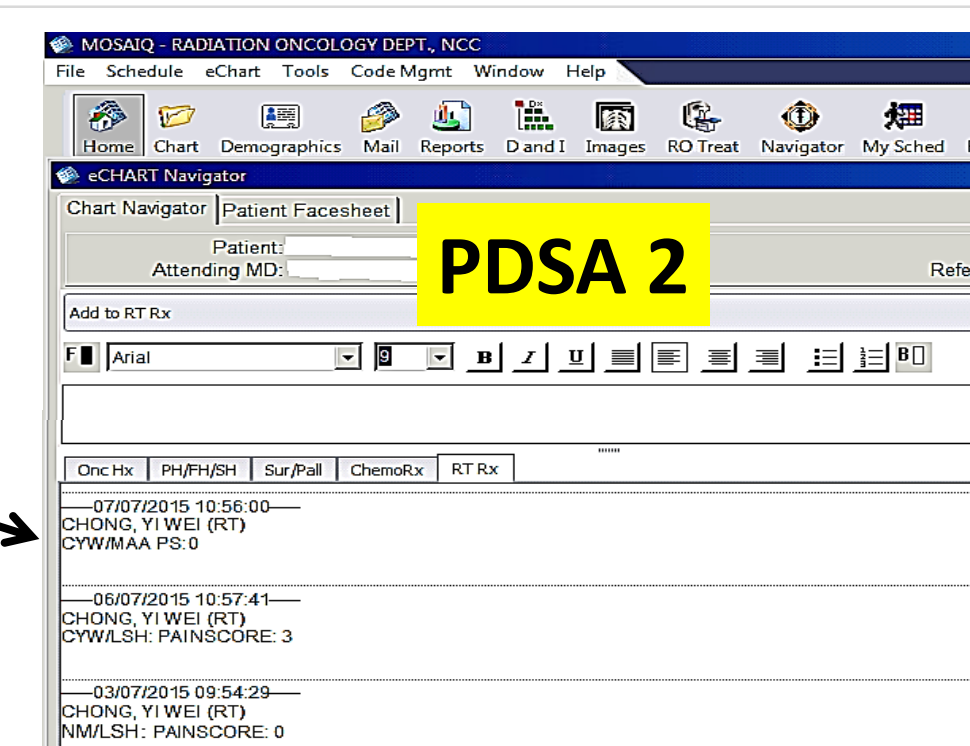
MOSAIQ - RADIATION ONCOLOGY DEPT., NCC

File Schedule eChart Tools Code Mgmt Window Help

Home Chart Demographics Mail Reports D and I Images RO Treat Navigator My Sched

eCHART Navigator

Chart Navigator | Patient Facesheet

Patient:
Attending MD:

PDSA 2

Refe

Add to RT Rx

F Arial 9 B I U

Onc Hx | PH/FH/SH | Sur/Pall | ChemoRx | RT Rx

——07/07/2015 10:56:00——
CHONG, YI WEI (RT)
CYW/MAA PS:0

——06/07/2015 10:57:41——
CHONG, YI WEI (RT)
CYW/LSH: PAINSCORE: 3

——03/07/2015 09:54:29——
CHONG, YI WEI (RT)
NM/LSH: PAINSCORE: 0